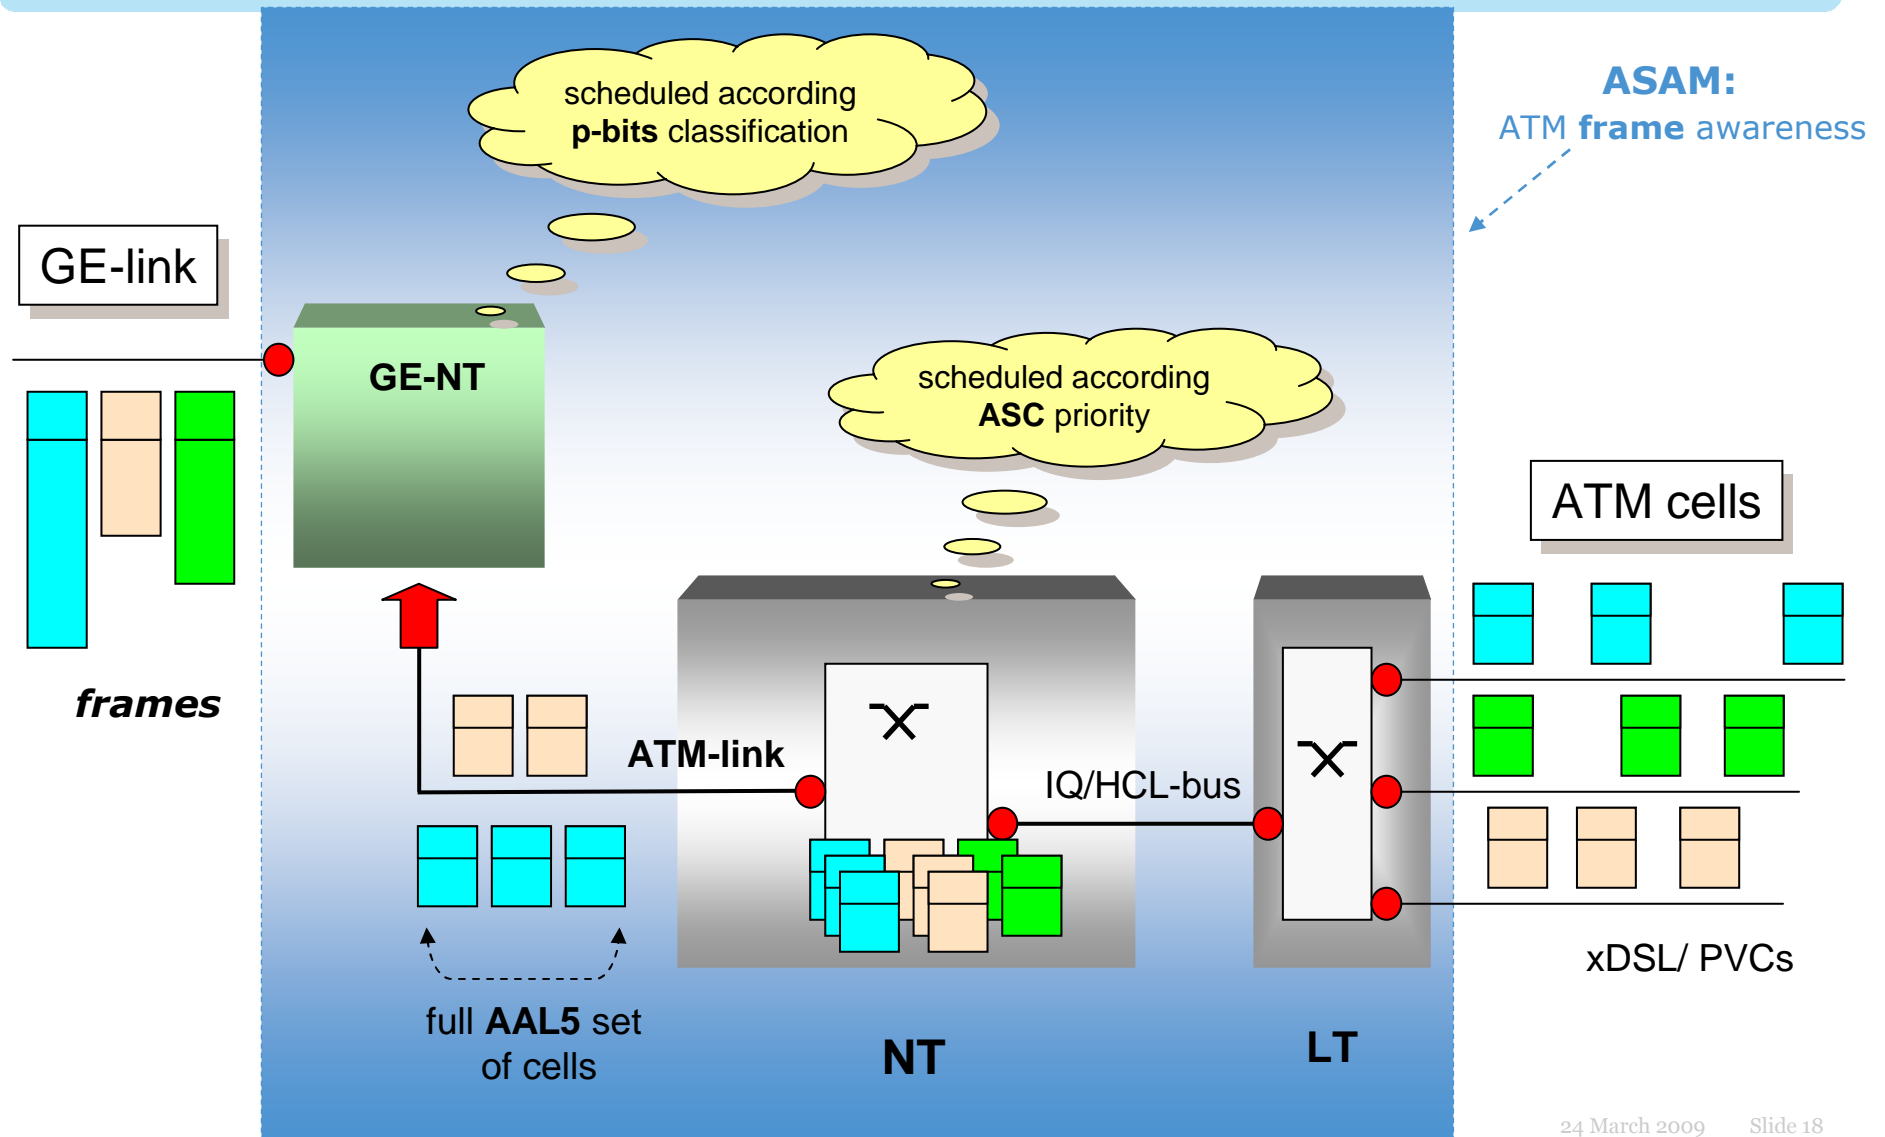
scheduled according
**p-bits** classification

ASAM:
ATM **frame** awareness

GE-link

GE-NT

frames

scheduled according
**ASC** priority

ATM cells

ATM-link

IQ/HCL-bus

xDSL/ PVCs

full **AAL5** set
of cells

NT

LT

24 March 2009 Slide 18